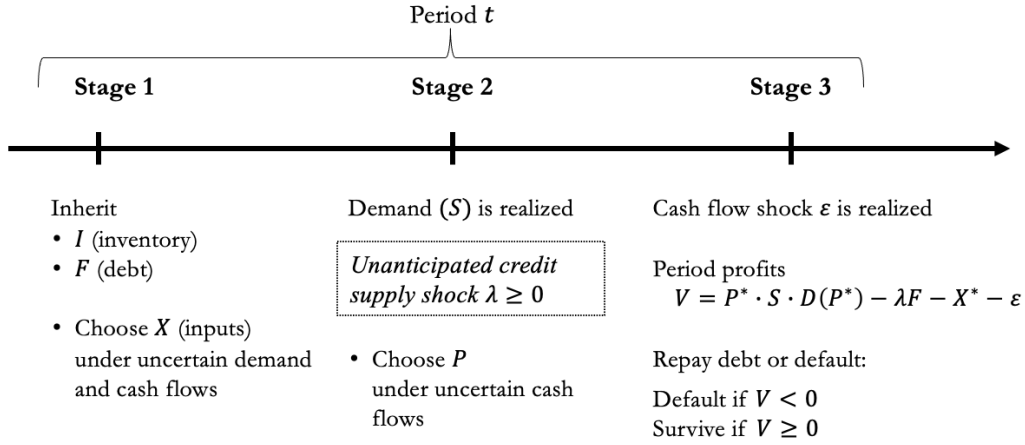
Period $t$

**Stage 1**

**Stage 2**

**Stage 3**

Inherit
• $I$ (inventory)
• $F$ (debt)

• Choose $X$ (inputs) under uncertain demand and cash flows

Demand $(S)$ is realized

*Unanticipated credit supply shock* $\lambda \geq 0$

• Choose $P$ under uncertain cash flows

Cash flow shock $\varepsilon$ is realized

Period profits
$V = P^* \cdot S \cdot D(P^*) - \lambda F - X^* - \varepsilon$

Repay debt or default:

Default if $V < 0$
Survive if $V \geq 0$